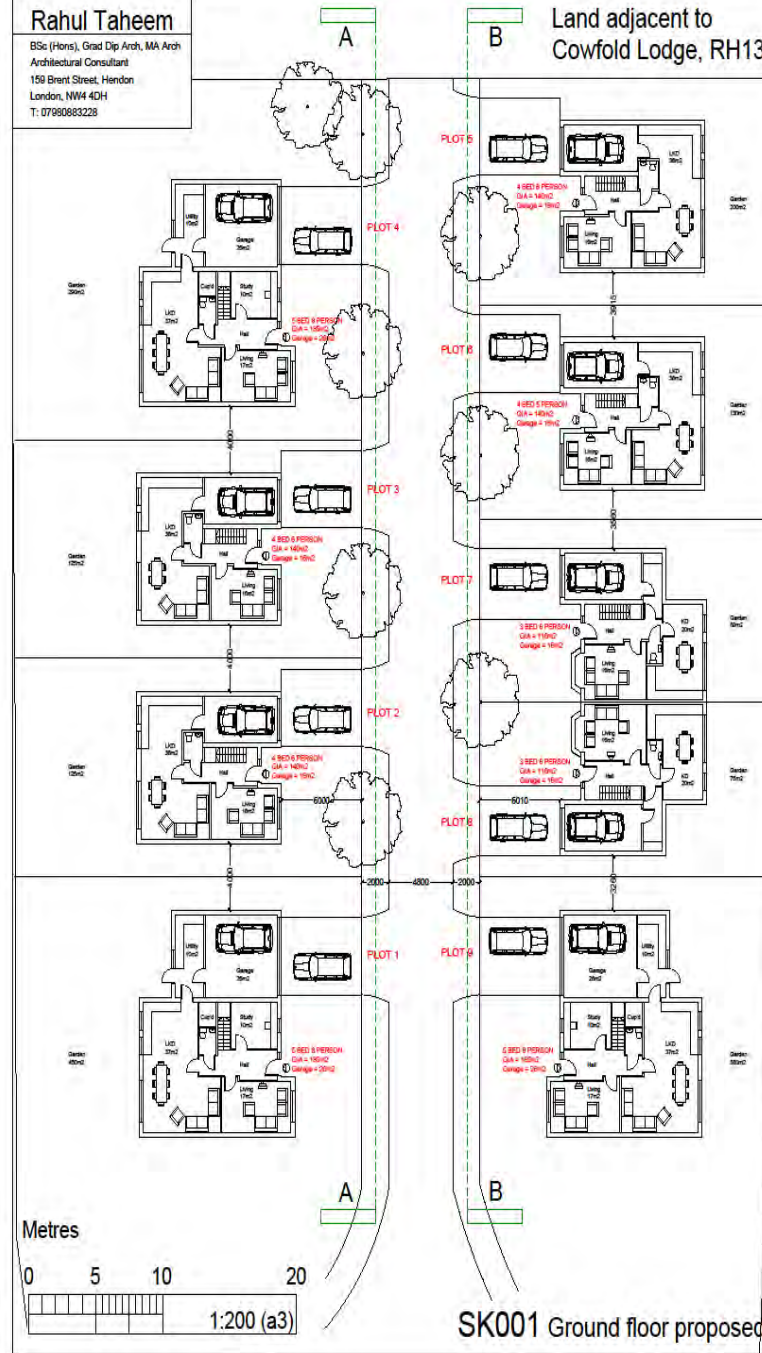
Rahul Taheem

BSc (Hons), Grad Dip Arch, MA Arch
Architectural Consultant
159 Brent Street, Hendon
London, NW4 4DH
T: 07980683228

A

B

Land adjacent to
Cowfold Lodge, RH13

PLOT 5

4 BED 6 PERSON
GIA = 140m2
Garage = 15m2

LKD
36m2

Hall

Living
16m2

Garden
200m2

Utility
10m2

Garage
28m2

PLOT 4

Garden
290m2

LKD
37m2

Cupb'd

Study
10m2

5 BED 9 PERSON
GIA = 165m2
Garage = 28m2

Hall

Living
17m2

PLOT 6

LKD
36m2

4 BED 6 PERSON
GIA = 140m2
Garage = 15m2

Hall

Living
16m2

Garden
130m2

PLOT 3

Garden
120m2

LKD
36m2

4 BED 6 PERSON
GIA = 140m2
Garage = 15m2

Hall

Living
16m2

PLOT 7

3 BED 6 PERSON
GIA = 110m2
Garage = 15m2

Living
16m2

KD
20m2

Garden
90m2

PLOT 2

Garden
125m2

LKD
36m2

4 BED 6 PERSON
GIA = 140m2
Garage = 15m2

Hall

Living
16m2

6000

3 BED 6 PERSON
GIA = 110m2
Garage = 15m2

Living
16m2

Hall

KD
20m2

Garden
75m2

6010

PLOT 8

4000

4000

4000

3615

3660

3290

2000

4800

2000

Utility
10m2

Garage
28m2

PLOT 1

PLOT 9

Garage
28m2

Utility
10m2

Garden
450m2

LKD
37m2

Cupb'd

Study
10m2

5 BED 8 PERSON
GIA = 165m2
Garage = 28m2

Hall

Living
17m2

5 BED 9 PERSON
GIA = 165m2
Garage = 28m2

Study
10m2

Cupb'd

Hall

Living
17m2

LKD
37m2

Garden
550m2

A

B

Metres

0 5 10 20

1:200 (a3)

SK001 Ground floor proposed